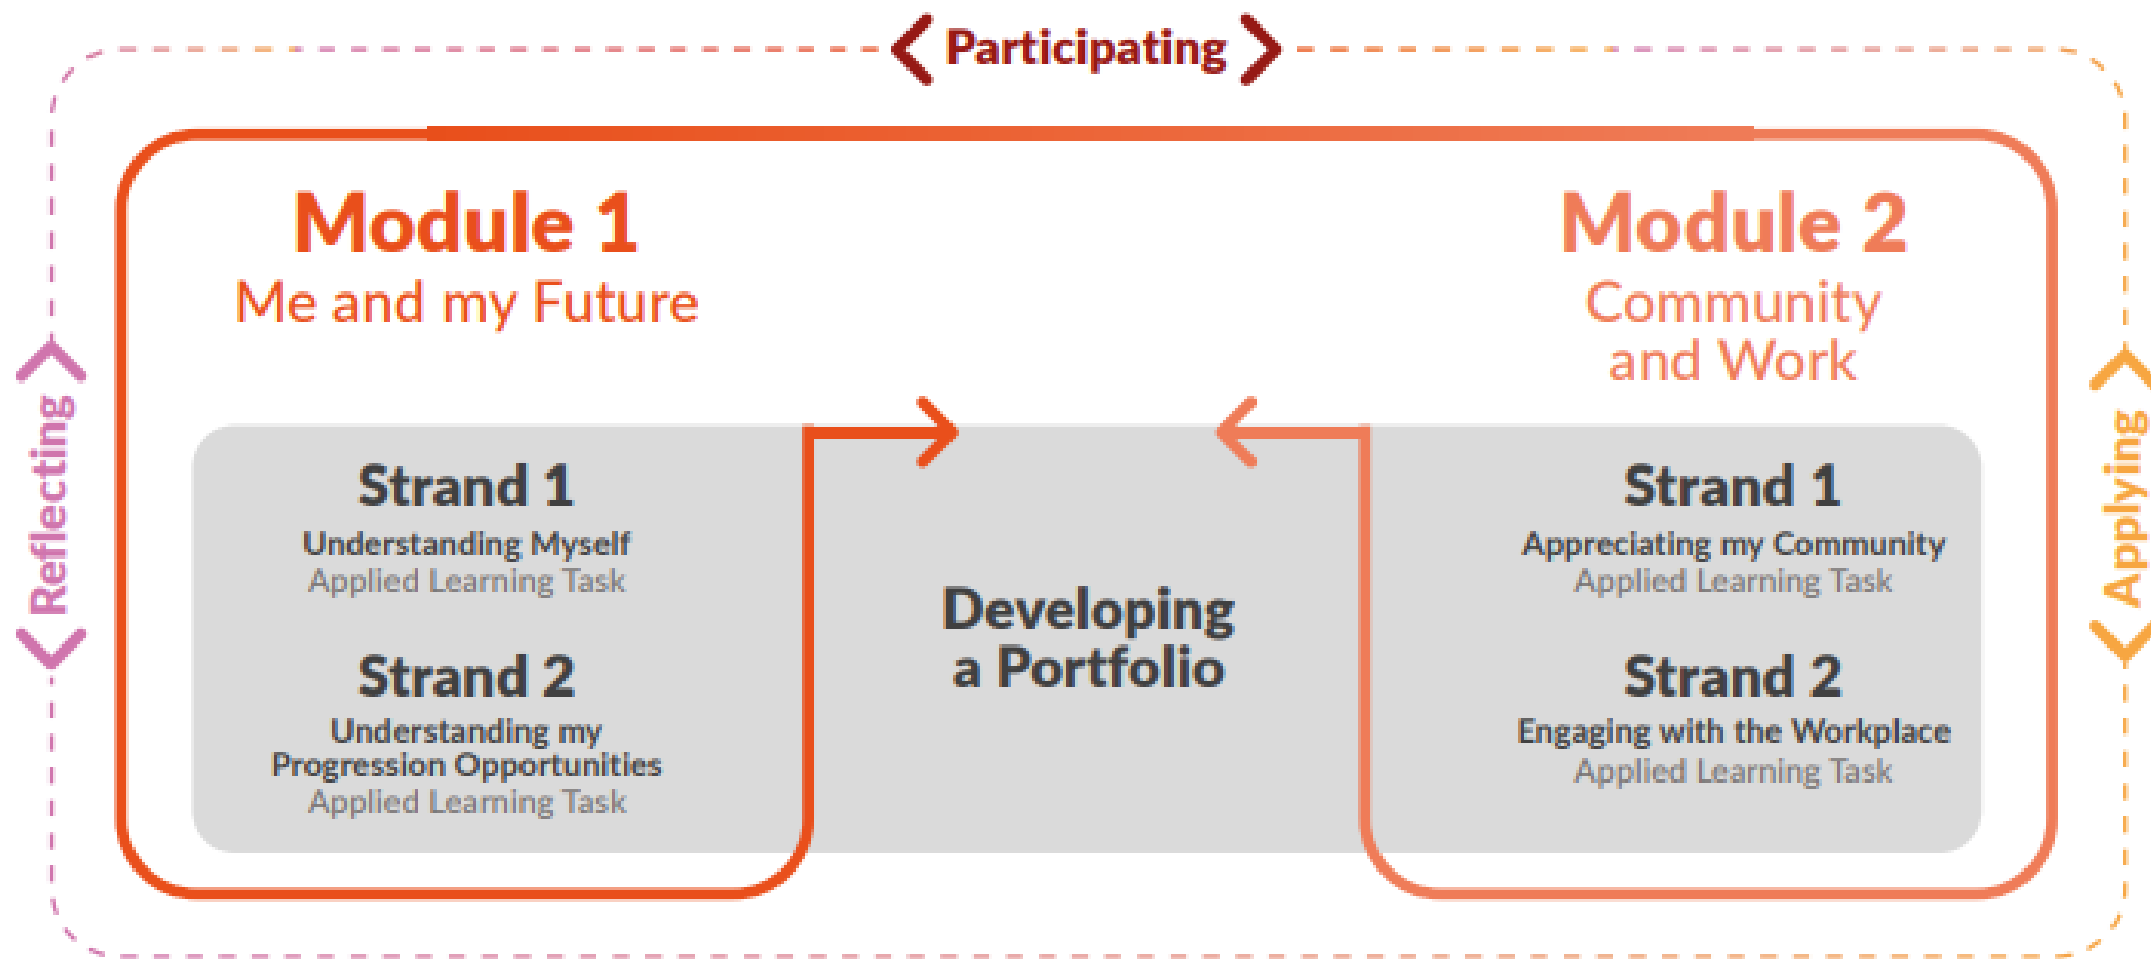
Participating

Reflecting

Applying

Module 1
Me and my Future

Strand 1
Understanding Myself
Applied Learning Task

Strand 2
Understanding my Progression Opportunities
Applied Learning Task

Developing a Portfolio

Module 2
Community and Work

Strand 1
Appreciating my Community
Applied Learning Task

Strand 2
Engaging with the Workplace
Applied Learning Task